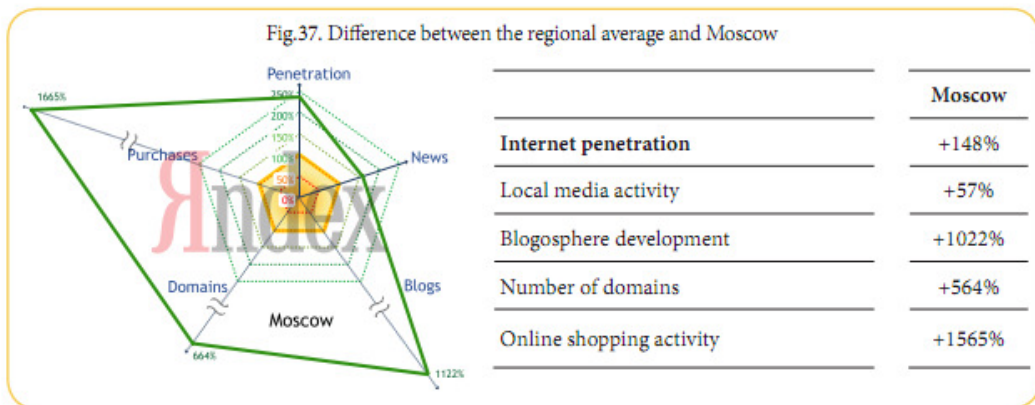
Fig.37. Difference between the regional average and Moscow

Penetration
250%
200%
150%
100%
50%
0%
1665%
Purchases
News
Яndex
Domains
Blogs
Moscow
664%
1122%

| | Moscow |
|---|---|
| Internet penetration | +148% |
| Local media activity | +57% |
| Blogosphere development | +1022% |
| Number of domains | +564% |
| Online shopping activity | +1565% |